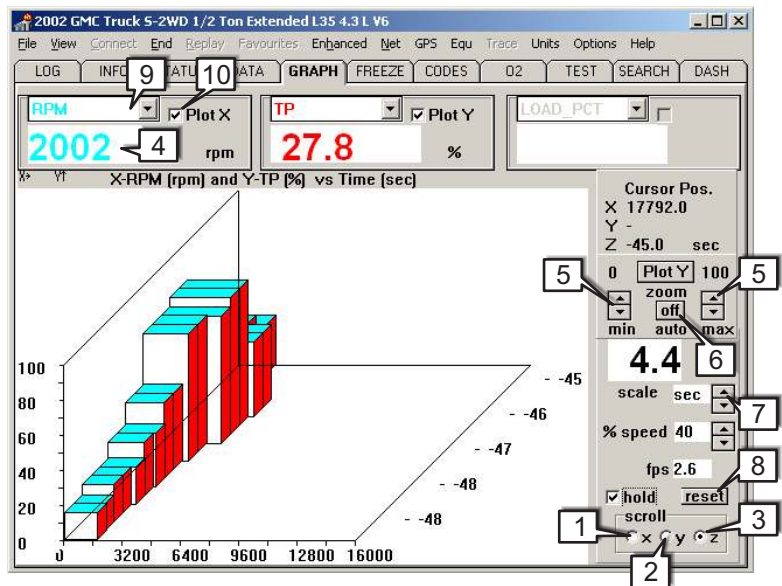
2002 GMC Truck S-2WD 1/2 Ton Extended L35 4.3 L V6

File View Connect End Replay Favourites Enhanced Net GPS Equ Trace Units Options Help

LOG INFO STATUS DATA GRAPH FREEZE CODES O2 TEST SEARCH DASH

9 10

RPM Plot X

2002 4 rpm

TP Plot Y

27.8 %

LOAD_PCT

X-RPM (rpm) and Y-TP (%) vs Time (sec)

Cursor Pos.
X 17792.0
Y -
Z -45.0 sec

0 Plot Y 100

5 5

zoom

off

min auto max

6

4.4

scale sec

7

% speed 40

fps 2.6

8

hold reset

scroll

1 x y z 3

2

100
80
60
40
20
0

0 3200 6400 9600 12800 16000

-45
-46
-47
-48
-48